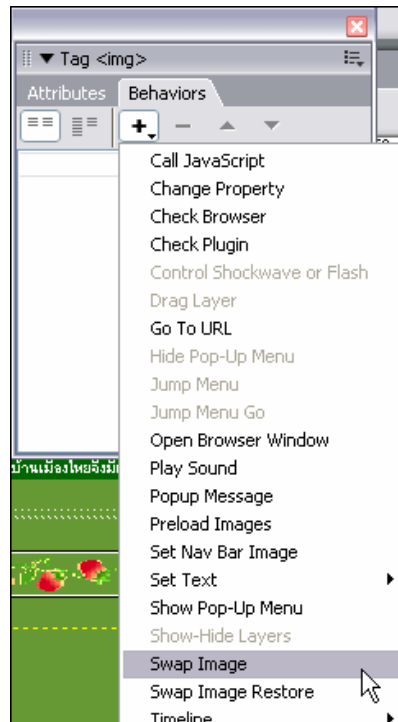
Tag <img>

Attributes Behaviors

+.

Call JavaScript
Change Property
Check Browser
Check Plugin
Control Shockwave or Flash
Drag Layer
Go To URL
Hide Pop-Up Menu
Jump Menu
Jump Menu Go
Open Browser Window
Play Sound
Popup Message
Preload Images
Set Nav Bar Image
Set Text
Show Pop-Up Menu
Show-Hide Layers
Swap Image
Swap Image Restore
Timeline

บ้านเมืองไทยจึงมี